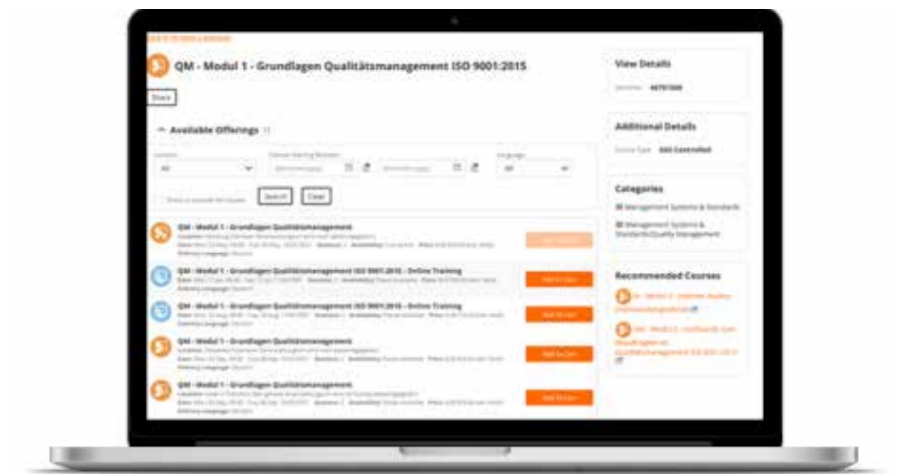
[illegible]

QM - Modul 1 - Grundlagen Qualitätsmanagement ISO 9001:2015

Share

Available Offerings

Location

All

Language

All

Search

Clear

QM - Modul 1 - Grundlagen Qualitätsmanagement

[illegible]

QM - Modul 1 - Grundlagen Qualitätsmanagement ISO 9001:2015 - Online Training

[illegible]

Add to Cart

QM - Modul 1 - Grundlagen Qualitätsmanagement ISO 9001:2015 - Online Training

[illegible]

Add to Cart

QM - Modul 1 - Grundlagen Qualitätsmanagement

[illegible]

Add to Cart

QM - Modul 1 - Grundlagen Qualitätsmanagement

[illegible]

Add to Cart

View Details

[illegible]

Additional Details

Course Type ILD Controlled

Categories

Management Systems & Standards

Management Systems & Standards/Quality Management

Recommended Courses

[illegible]

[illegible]